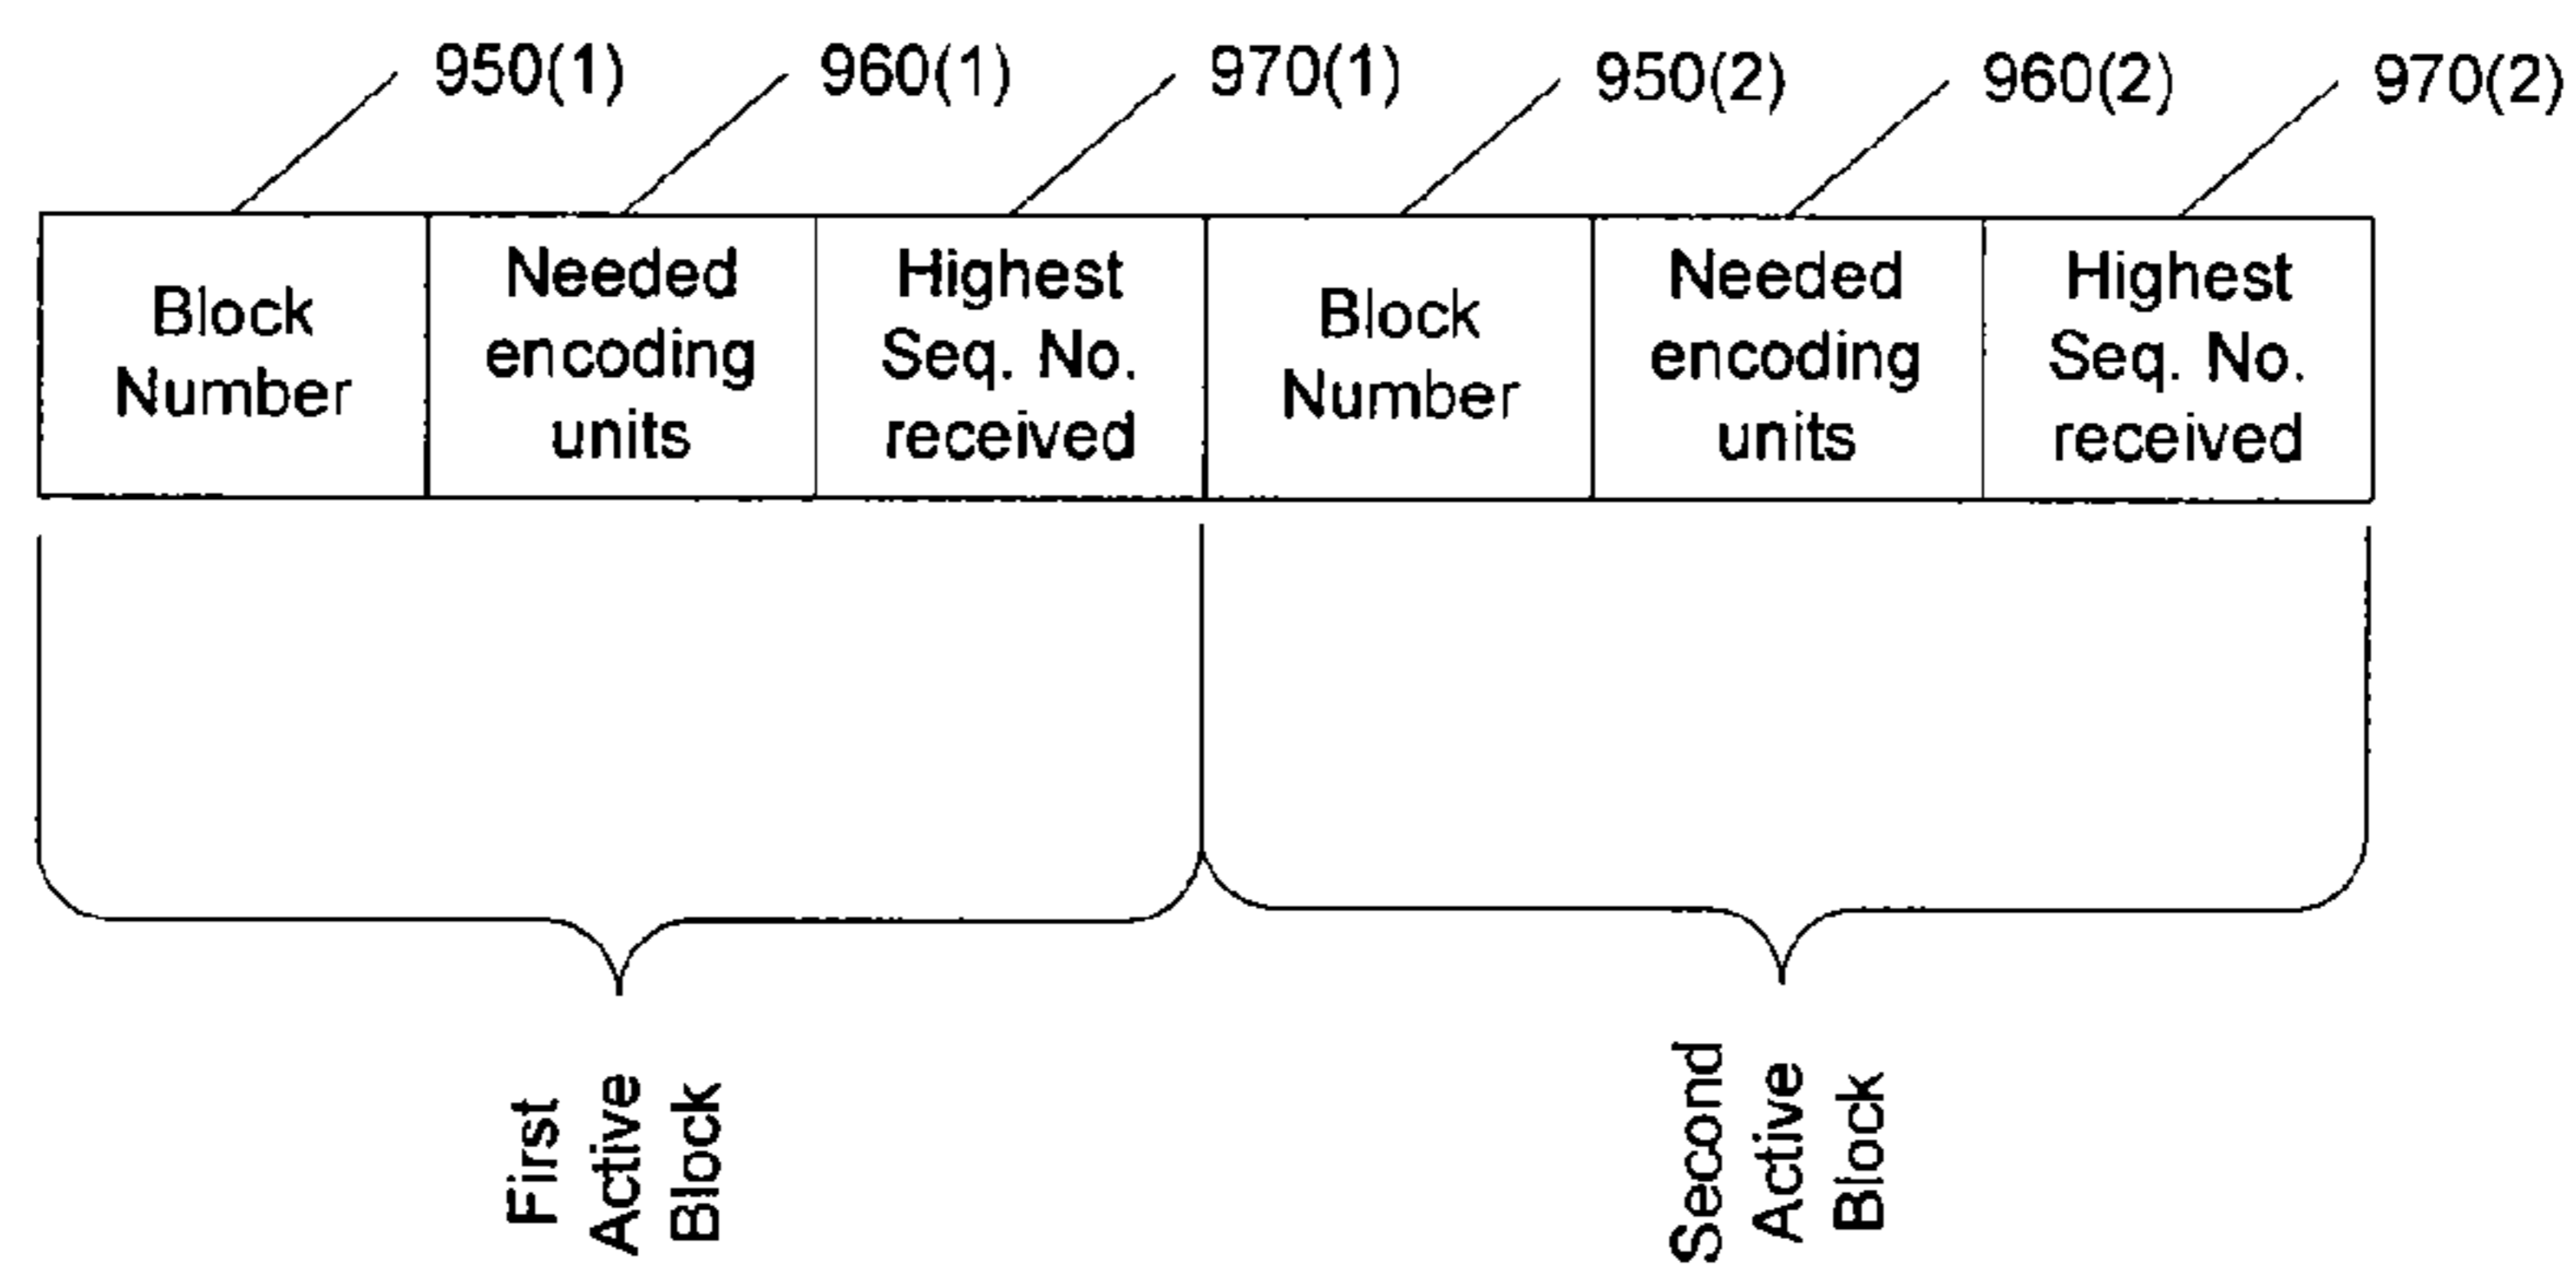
950(1) 960(1) 970(1) 950(2) 960(2) 970(2)

| Block Number | Needed encoding units | Highest Seq. No. received | Block Number | Needed encoding units | Highest Seq. No. received |
|---|---|---|---|---|---|

First Active Block

Second Active Block